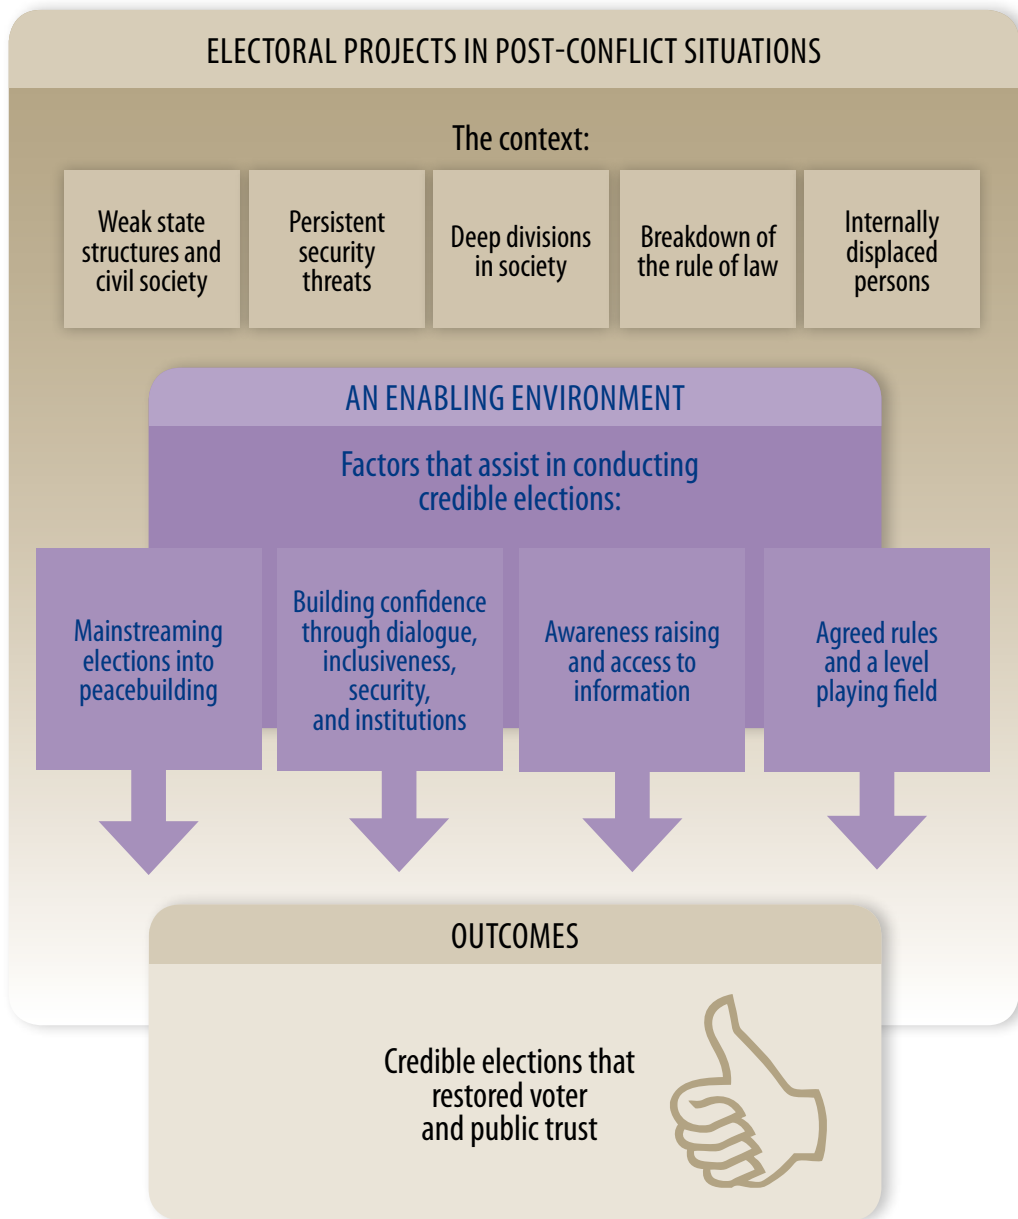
ELECTORAL PROJECTS IN POST-CONFLICT SITUATIONS

The context:

Weak state structures and civil society

Persistent security threats

Deep divisions in society

Breakdown of the rule of law

Internally displaced persons

AN ENABLING ENVIRONMENT

Factors that assist in conducting credible elections:

Mainstreaming elections into peacebuilding

Building confidence through dialogue, inclusiveness, security, and institutions

Awareness raising and access to information

Agreed rules and a level playing field

OUTCOMES

Credible elections that restored voter and public trust